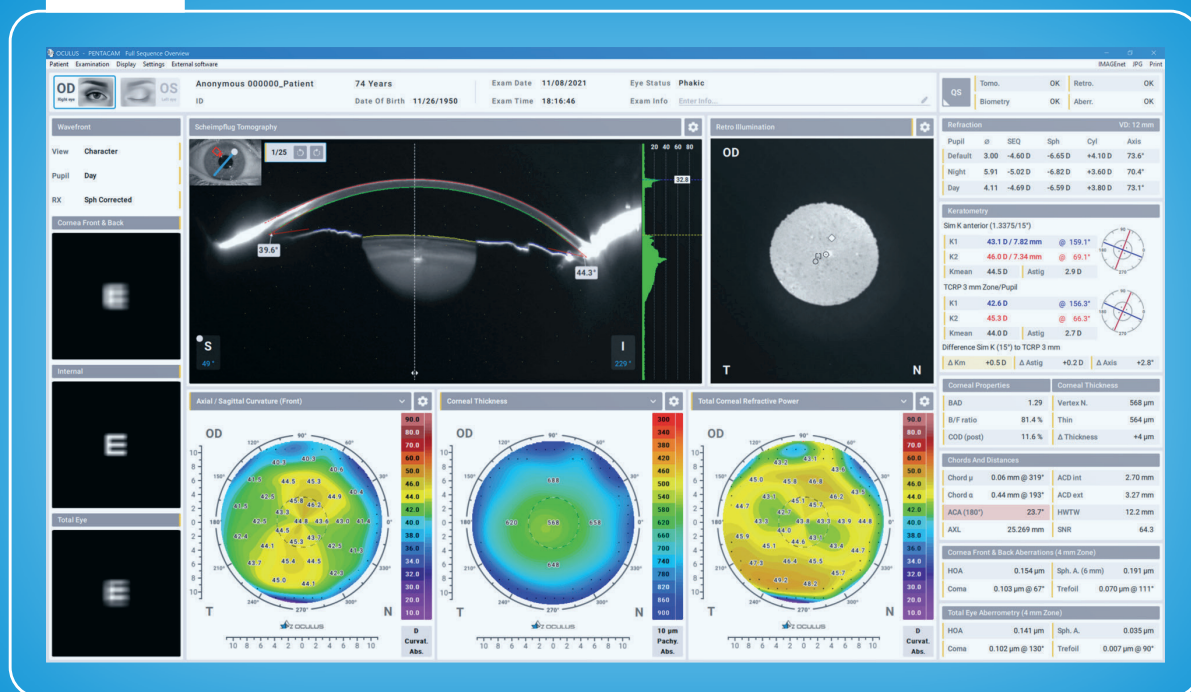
OCULUS - PENTACAM Full Sequence Overview

Patient Examination Display Settings External software

IMAGEnet JPG Print

OD Right eye

OS Left eye

Anonymous 000000_Patient

ID

74 Years

Date Of Birth 11/26/1950

Exam Date 11/08/2021

Exam Time 18:16:46

Eye Status Phakic

Exam Info Enter Info...

QS

| Tomo. | OK | Retro. | OK |
|---|---|---|---|
| Biometry | OK | Aberr. | OK |

Wavefront

View Character

Pupil Day

RX Sph Corrected

Cornea Front & Back

Internal

Total Eye

Scheimpflug Tomography

1/25

20 40 60 80

32.8

39.6°

44.3°

S

49°

I

229°

Retro Illumination

OD

T

N

Refraction VD: 12 mm

| Pupil | ø | SEQ | Sph | Cyl | Axis |
|---|---|---|---|---|---|
| Default | 3.00 | -4.60 D | -6.65 D | +4.10 D | 73.6° |
| Night | 5.91 | -5.02 D | -6.82 D | +3.60 D | 70.4° |
| Day | 4.11 | -4.69 D | -6.59 D | +3.80 D | 73.1° |

Keratometry

Sim K anterior (1.3375/15°)

| K1 | 43.1 D / 7.82 mm | @ 159.1° |
|---|---|---|
| K2 | 46.0 D / 7.34 mm | @ 69.1° |
| Kmean | 44.5 D | Astig 2.9 D |

TCRP 3 mm Zone/Pupil

| K1 | 42.6 D | @ 156.3° |
|---|---|---|
| K2 | 45.3 D | @ 66.3° |
| Kmean | 44.0 D | Astig 2.7 D |

Difference Sim K (15°) to TCRP 3 mm

| Δ Km | +0.5 D | Δ Astig | +0.2 D | Δ Axis | +2.8° |
|---|---|---|---|---|---|

| Corneal Properties | | Corneal Thickness | |
|---|---|---|---|
| BAD | 1.29 | Vertex N. | 568 µm |
| B/F ratio | 81.4 % | Thin | 564 µm |
| COD (post) | 11.6 % | Δ Thickness | +4 µm |

Chords And Distances

| Chord µ | 0.06 mm @ 319° | ACD int | 2.70 mm |
|---|---|---|---|
| Chord α | 0.44 mm @ 193° | ACD ext | 3.27 mm |
| ACA (180°) | 23.7° | HWTW | 12.2 mm |
| AXL | 25.269 mm | SNR | 64.3 |

Cornea Front & Back Aberrations (4 mm Zone)

| HOA | 0.154 µm | Sph. A. (6 mm) | 0.191 µm |
|---|---|---|---|
| Coma | 0.103 µm @ 67° | Trefoil | 0.070 µm @ 111° |

Total Eye Aberrometry (4 mm Zone)

| HOA | 0.141 µm | Sph. A. | 0.035 µm |
|---|---|---|---|
| Coma | 0.102 µm @ 130° | Trefoil | 0.007 µm @ 90° |

Axial / Sagittal Curvature (Front)

OD

90° 120° 60° 150° 30° 180° 0° 210° 330° 240° 270° 300°

43.1 43.4 43.6 43.5 44.5 45.3 45.8 45.2 44.9 43.3 44.8 43.6 43.0 41.4 41.0 42.8 45.3 42.4 44.1 45.7 42.3 43.7 45.4 44.5 45.0 44.1 43.8 40.6 41.5

90.0 80.0 70.0 60.0 50.0 46.0 44.0 42.0 40.0 38.0 36.0 34.0 32.0 30.0 20.0 10.0

D Curvat. Abs.

T N

OCULUS

10 8 6 4 2 0 2 4 6 8 10

Corneal Thickness

OD

688 620 568 658 648

300 340 380 420 460 500 540 580 620 660 700 740 780 820 860 900

10 µm Pachy. Abs.

T N

OCULUS

Total Corneal Refractive Power

OD

43.2 43.1 43.6 45.0 46.5 46.8 43.1 45.7 46.2 43.5 44.7 42.7 43.8 43.3 43.9 44.8 45.9 45.1 44.6 43.1 44.7 47.3 46.4 45.5 45.7 49.2 48.2

90.0 80.0 70.0 60.0 50.0 46.0 44.0 42.0 40.0 38.0 36.0 34.0 32.0 30.0 20.0 10.0

D Curvat. Abs.

T N

OCULUS

10 8 6 4 2 0 2 4 6 8 10